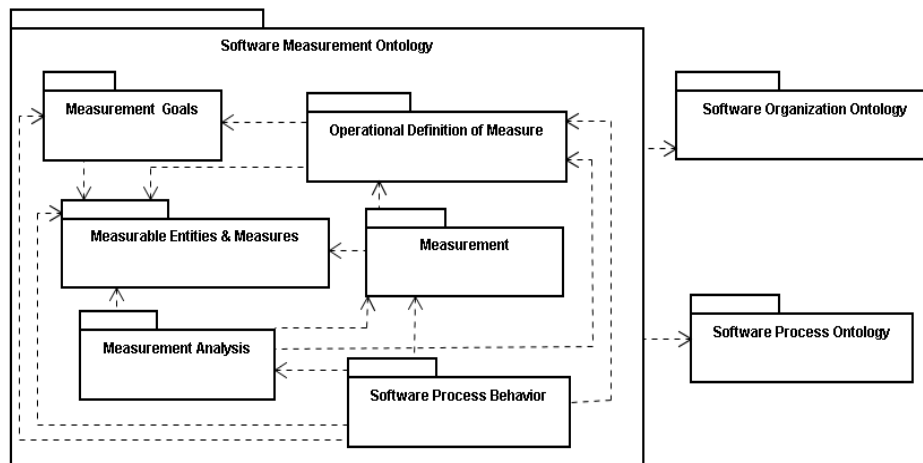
Software Measurement Ontology

Measurement Goals

Operational Definition of Measure

Measurable Entities & Measures

Measurement

Measurement Analysis

Software Process Behavior

Software Organization Ontology

Software Process Ontology